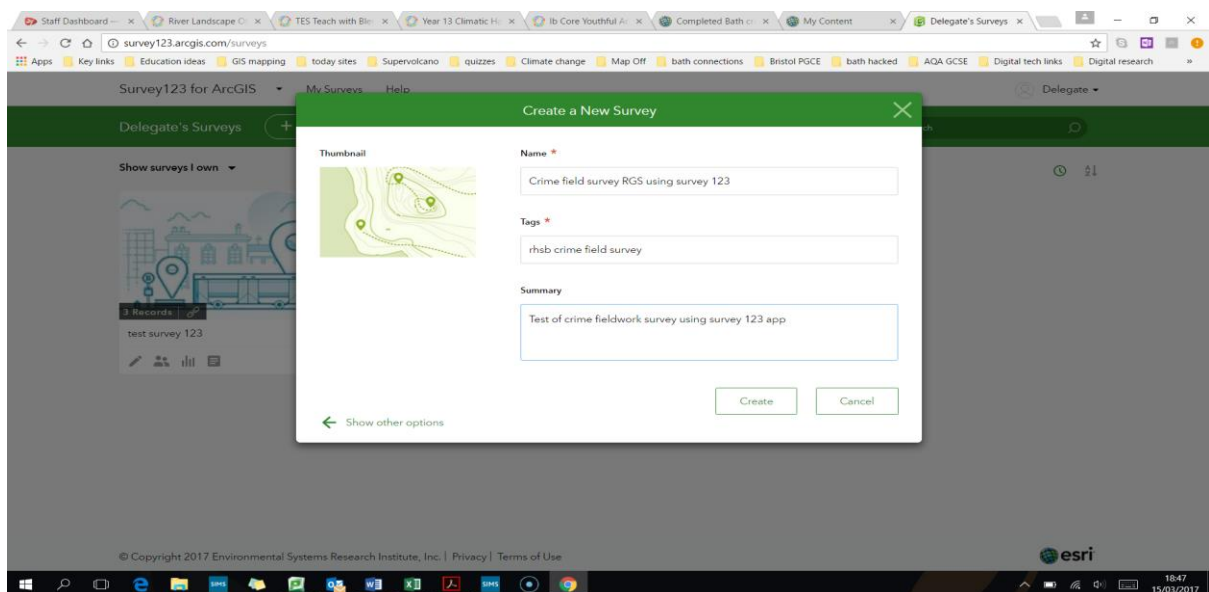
Staff Dashboard – × River Landscape O × TES Teach with Ble × Year 13 Climatic H × Ib Core Youthful A × Completed Bath c × My Content × Delegate's Surveys ×

survey123.arcgis.com/surveys

Apps Key links Education ideas GIS mapping today sites Supervolcano quizzes Climate change Map Off bath connections Bristol PGCE bath hacked AQA GCSE Digital tech links Digital research

Survey123 for ArcGIS My Surveys Help Delegate

Delegate's Surveys

Show surveys I own

3 Records

test survey 123

Create a New Survey

Thumbnail

Name *

Crime field survey RGS using survey 123

Tags *

rhsb crime field survey

Summary

Test of crime fieldwork survey using survey 123 app

Create Cancel

Show other options

© Copyright 2017 Environmental Systems Research Institute, Inc. | Privacy | Terms of Use

esri

18:47
15/03/2017